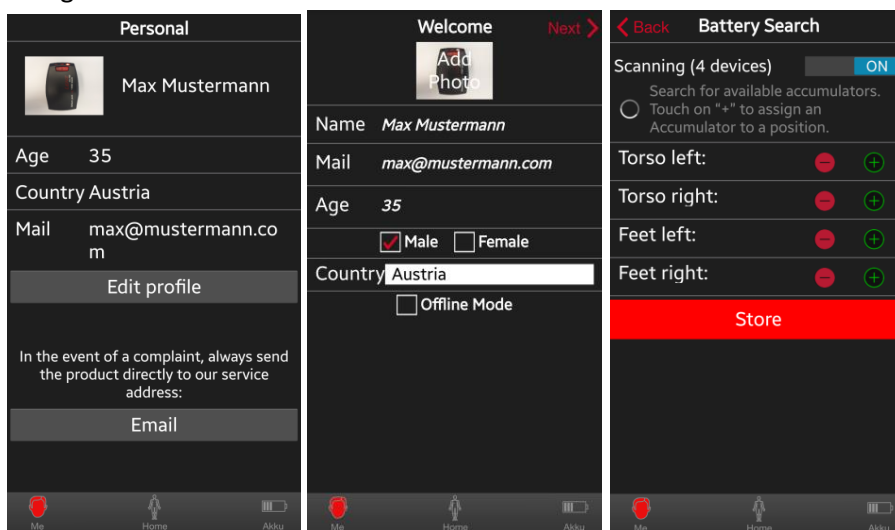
Personal

Max Mustermann

Age 35

Country Austria

Mail max@mustermann.com

Edit profile

In the event of a complaint, always send the product directly to our service address:

Email

Me Home Akku

Welcome Next

Add Photo

Name *Max Mustermann*

Mail *max@mustermann.com*

Age *35*

Male Female

Country Austria

Offline Mode

Me Home Akku

Back Battery Search

Scanning (4 devices) ON

Search for available accumulators. Touch on "+" to assign an Accumulator to a position.

Torso left:

Torso right:

Feet left:

Feet right:

Store

Me Home Akku